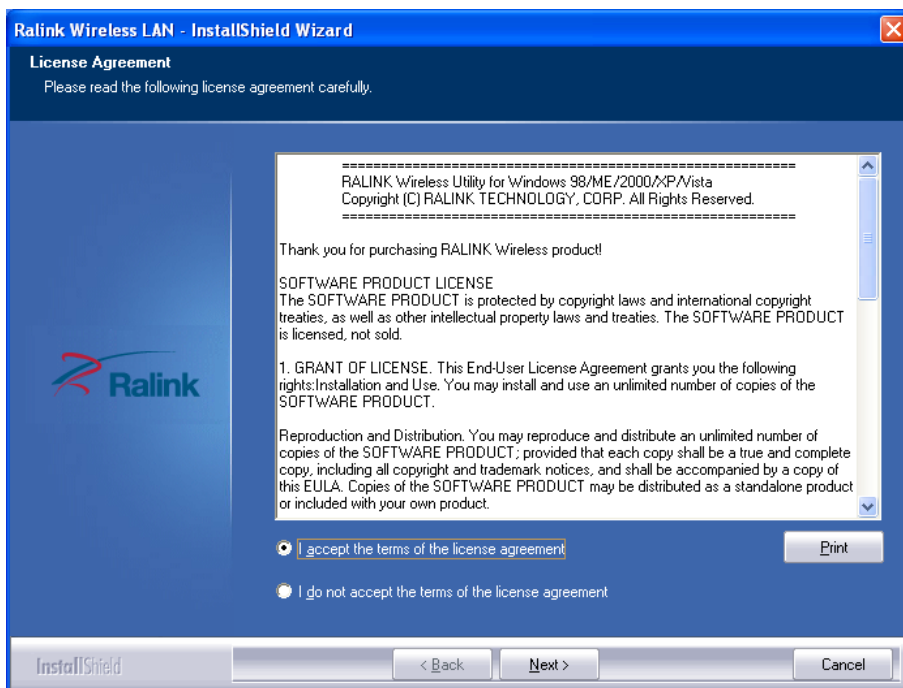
Ralink Wireless LAN - InstallShield Wizard

License Agreement
Please read the following license agreement carefully.

Ralink

==========================================================
RALINK Wireless Utility for Windows 98/ME/2000/XP/Vista
Copyright (C) RALINK TECHNOLOGY, CORP. All Rights Reserved.
==========================================================

Thank you for purchasing RALINK Wireless product!

SOFTWARE PRODUCT LICENSE
The SOFTWARE PRODUCT is protected by copyright laws and international copyright treaties, as well as other intellectual property laws and treaties. The SOFTWARE PRODUCT is licensed, not sold.

1. GRANT OF LICENSE. This End-User License Agreement grants you the following rights:Installation and Use. You may install and use an unlimited number of copies of the SOFTWARE PRODUCT.

Reproduction and Distribution. You may reproduce and distribute an unlimited number of copies of the SOFTWARE PRODUCT; provided that each copy shall be a true and complete copy, including all copyright and trademark notices, and shall be accompanied by a copy of this EULA. Copies of the SOFTWARE PRODUCT may be distributed as a standalone product or included with your own product.

I accept the terms of the license agreement

Print

I do not accept the terms of the license agreement

InstallShield

< Back

Next >

Cancel